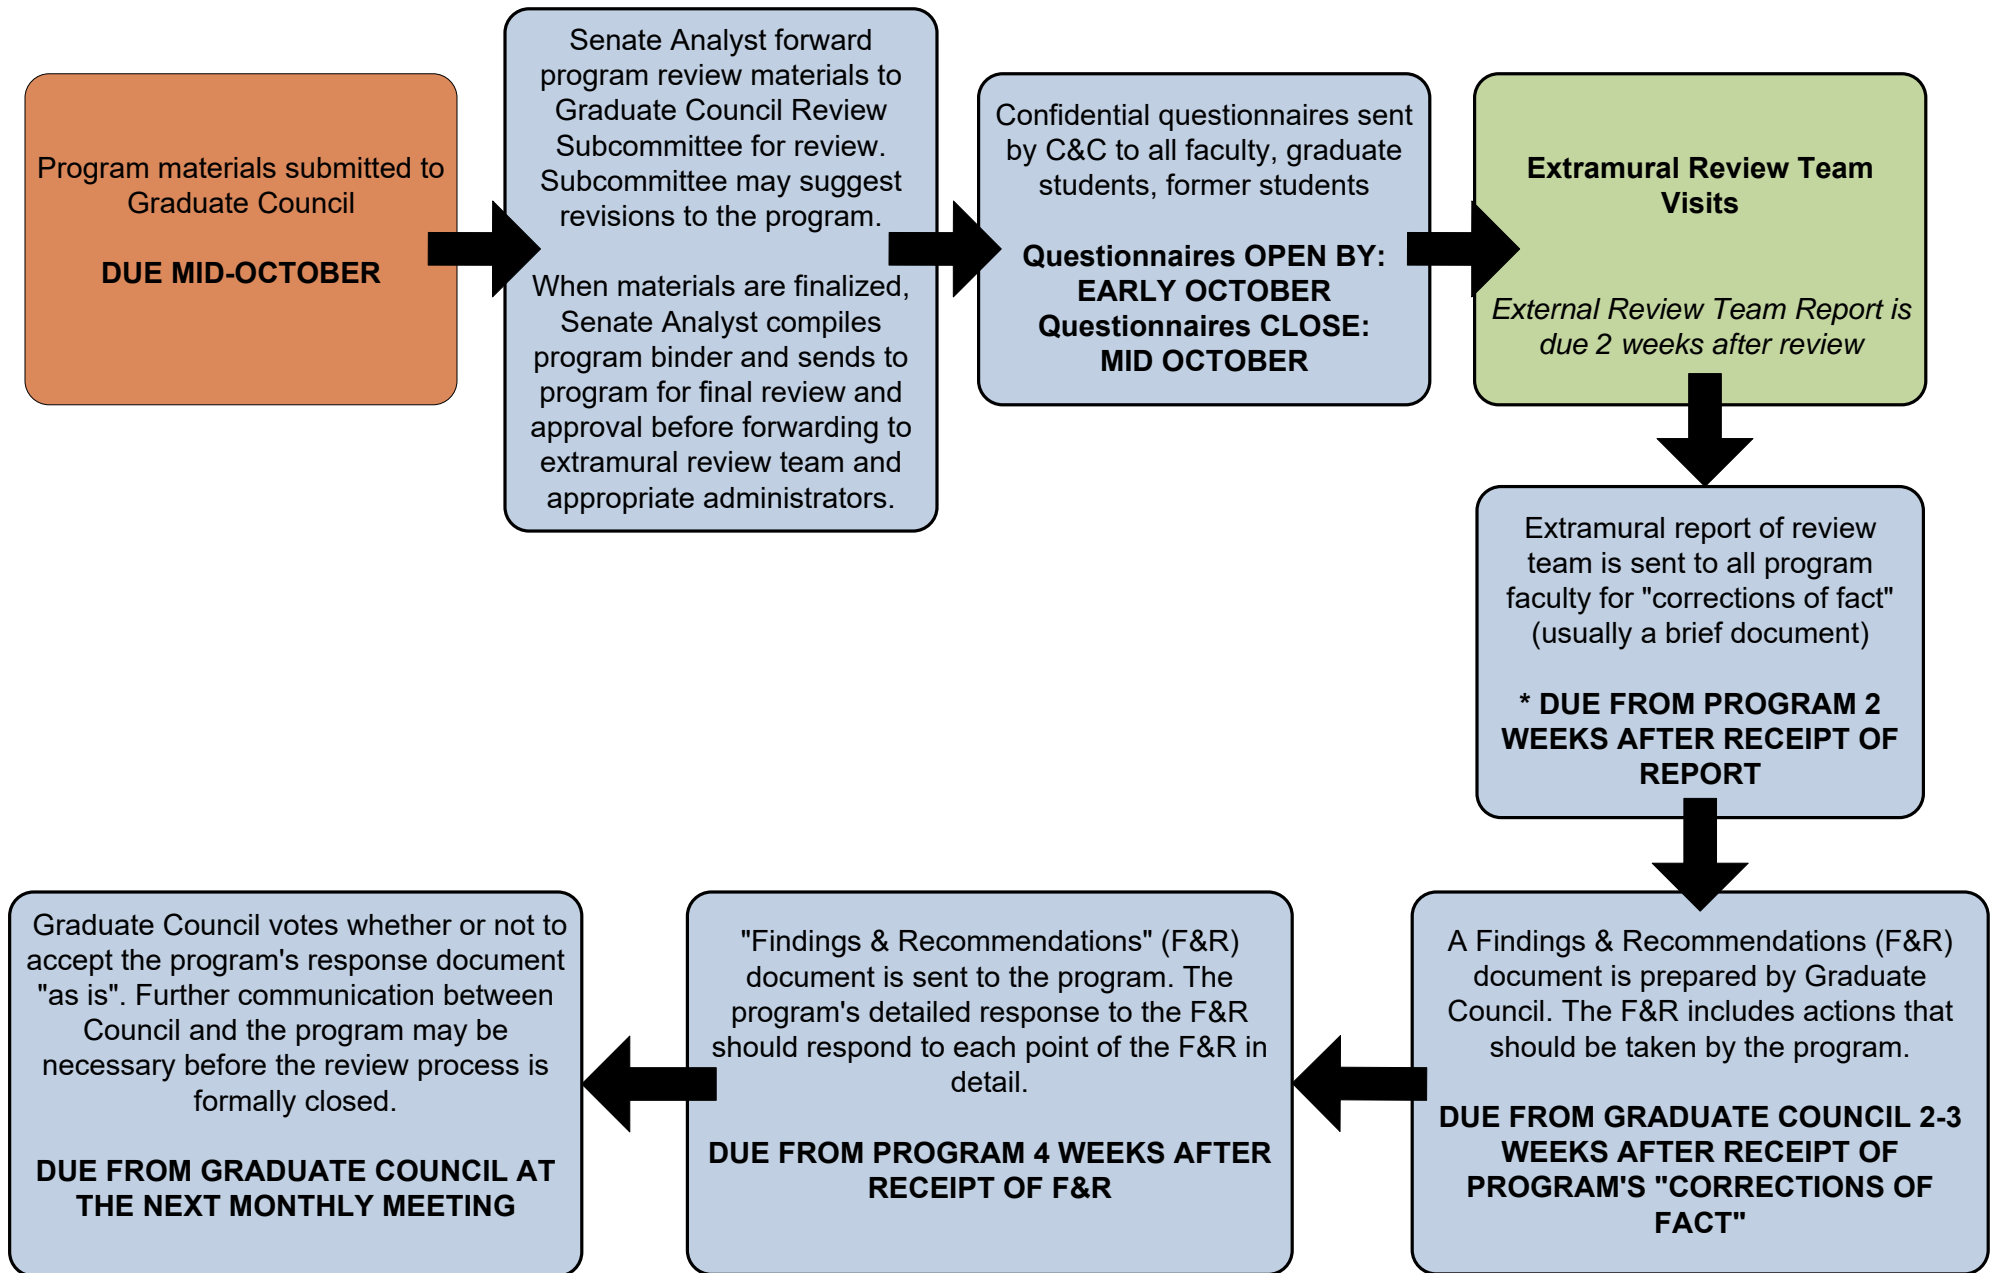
Program materials submitted to Graduate Council

DUE MID-OCTOBER

Senate Analyst forward program review materials to Graduate Council Review Subcommittee for review. Subcommittee may suggest revisions to the program.

When materials are finalized, Senate Analyst compiles program binder and sends to program for final review and approval before forwarding to extramural review team and appropriate administrators.

Confidential questionnaires sent by C&C to all faculty, graduate students, former students

Questionnaires OPEN BY: EARLY OCTOBER
Questionnaires CLOSE: MID OCTOBER

Extramural Review Team Visits

External Review Team Report is due 2 weeks after review

Extramural report of review team is sent to all program faculty for "corrections of fact" (usually a brief document)

* DUE FROM PROGRAM 2 WEEKS AFTER RECEIPT OF REPORT

A Findings & Recommendations (F&R) document is prepared by Graduate Council. The F&R includes actions that should be taken by the program.

DUE FROM GRADUATE COUNCIL 2-3 WEEKS AFTER RECEIPT OF PROGRAM'S "CORRECTIONS OF FACT"

"Findings & Recommendations" (F&R) document is sent to the program. The program's detailed response to the F&R should respond to each point of the F&R in detail.

DUE FROM PROGRAM 4 WEEKS AFTER RECEIPT OF F&R

Graduate Council votes whether or not to accept the program's response document "as is". Further communication between Council and the program may be necessary before the review process is formally closed.

DUE FROM GRADUATE COUNCIL AT THE NEXT MONTHLY MEETING